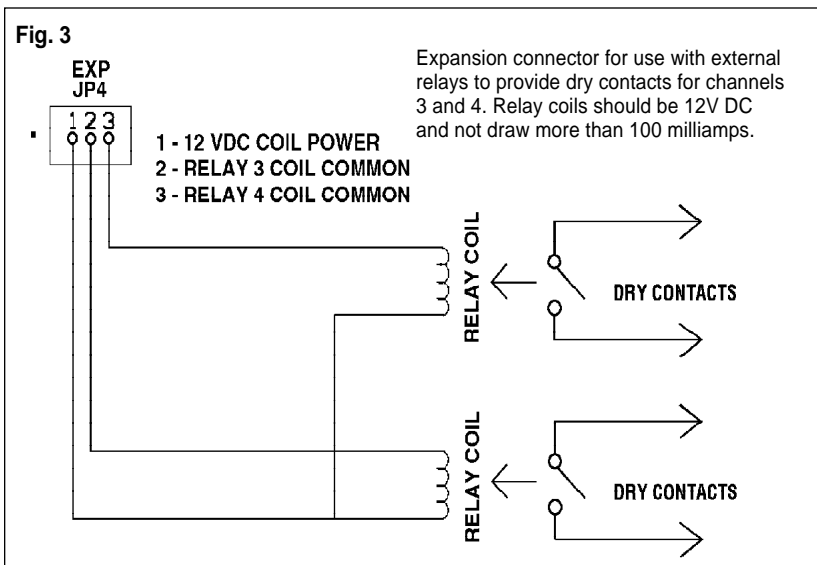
Fig. 3

EXP
JP4

1 2 3

1 - 12 VDC COIL POWER
2 - RELAY 3 COIL COMMON
3 - RELAY 4 COIL COMMON

Expansion connector for use with external relays to provide dry contacts for channels 3 and 4. Relay coils should be 12V DC and not draw more than 100 milliamps.

RELAY COIL

DRY CONTACTS

RELAY COIL

DRY CONTACTS